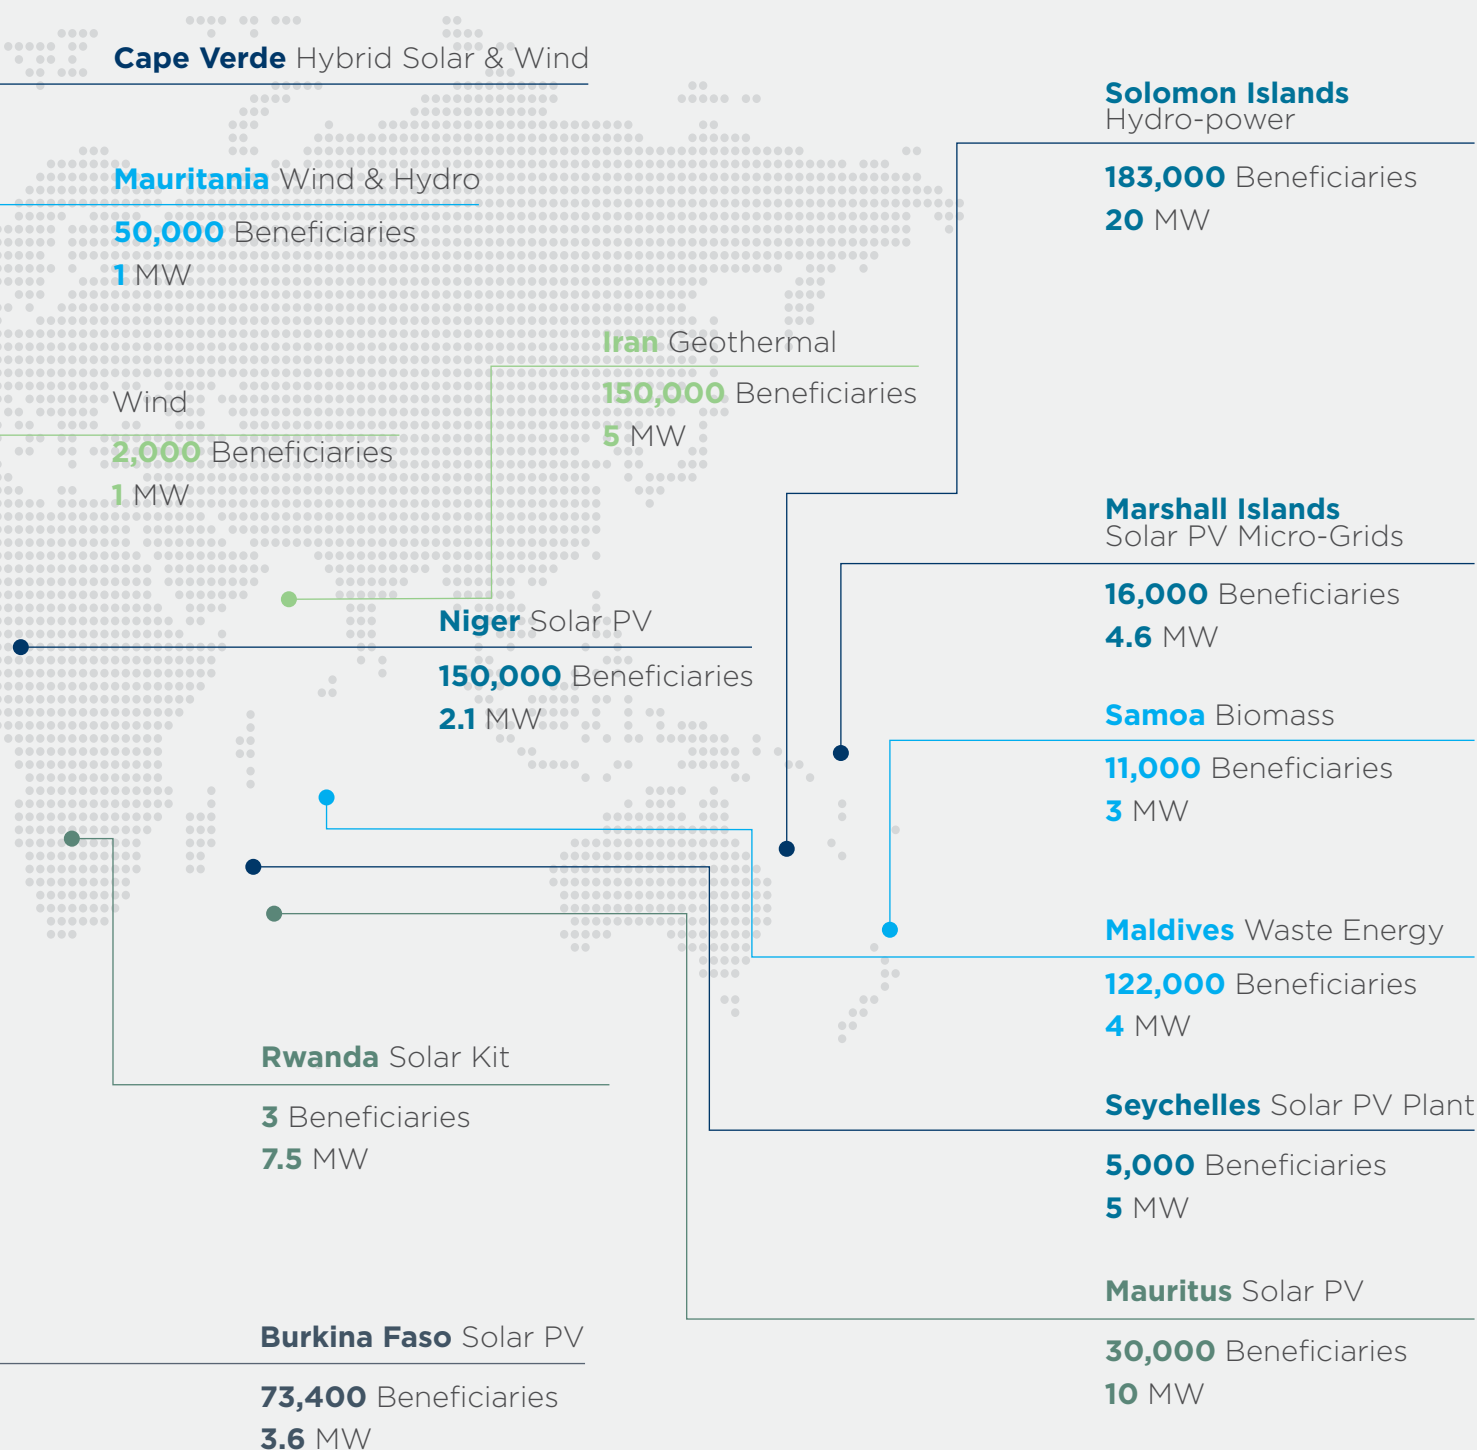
Cape Verde Hybrid Solar & Wind

Mauritania Wind & Hydro

50,000 Beneficiaries

1 MW

Wind

2,000 Beneficiaries

1 MW

Iran Geothermal

150,000 Beneficiaries

5 MW

Niger Solar PV

150,000 Beneficiaries

2.1 MW

Solomon Islands
Hydro-power

183,000 Beneficiaries

20 MW

Marshall Islands
Solar PV Micro-Grids

16,000 Beneficiaries

4.6 MW

Samoa Biomass

11,000 Beneficiaries

3 MW

Maldives Waste Energy

122,000 Beneficiaries

4 MW

Rwanda Solar Kit

3 Beneficiaries

7.5 MW

Seychelles Solar PV Plant

5,000 Beneficiaries

5 MW

Mauritus Solar PV

30,000 Beneficiaries

10 MW

Burkina Faso Solar PV

73,400 Beneficiaries

3.6 MW